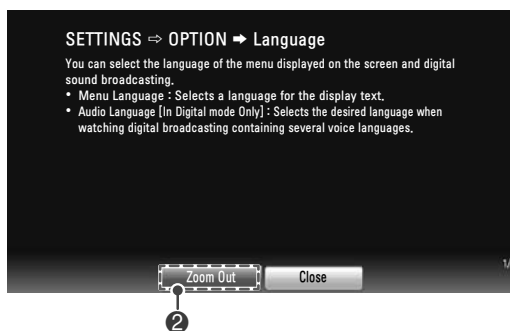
SETTINGS ⇨ OPTION ➡ Language

You can select the language of the menu displayed on the screen and digital sound broadcasting.

• Menu Language : Selects a language for the display text.
• Audio Language [In Digital mode Only] : Selects the desired language when watching digital broadcasting containing several voice languages.

1/

Zoom Out

Close

❷